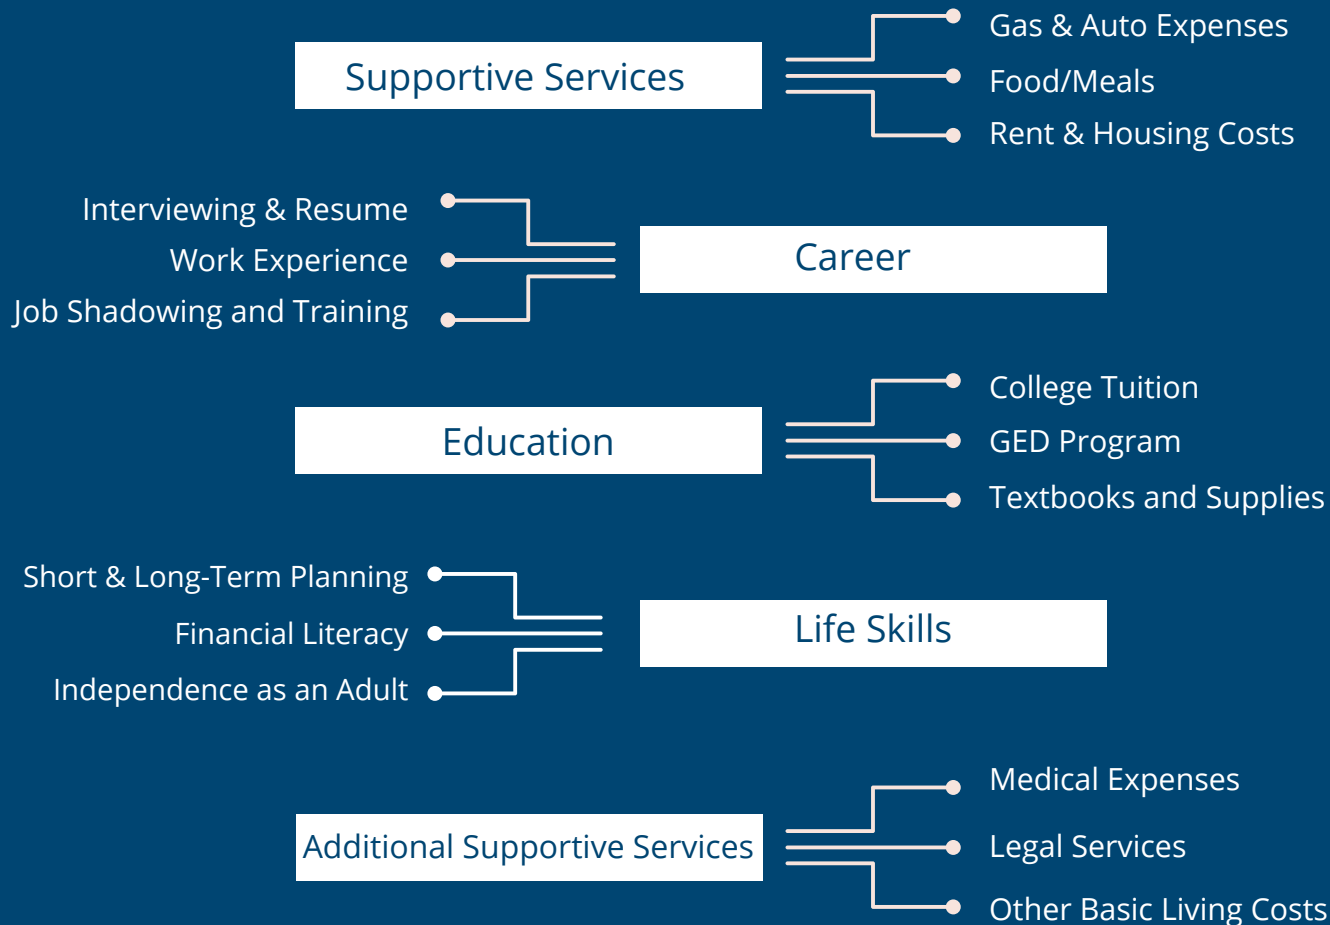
Supportive Services

Gas & Auto Expenses
Food/Meals
Rent & Housing Costs

Interviewing & Resume
Work Experience
Job Shadowing and Training

Career

Education

College Tuition
GED Program
Textbooks and Supplies

Short & Long-Term Planning
Financial Literacy
Independence as an Adult

Life Skills

Additional Supportive Services

Medical Expenses
Legal Services
Other Basic Living Costs